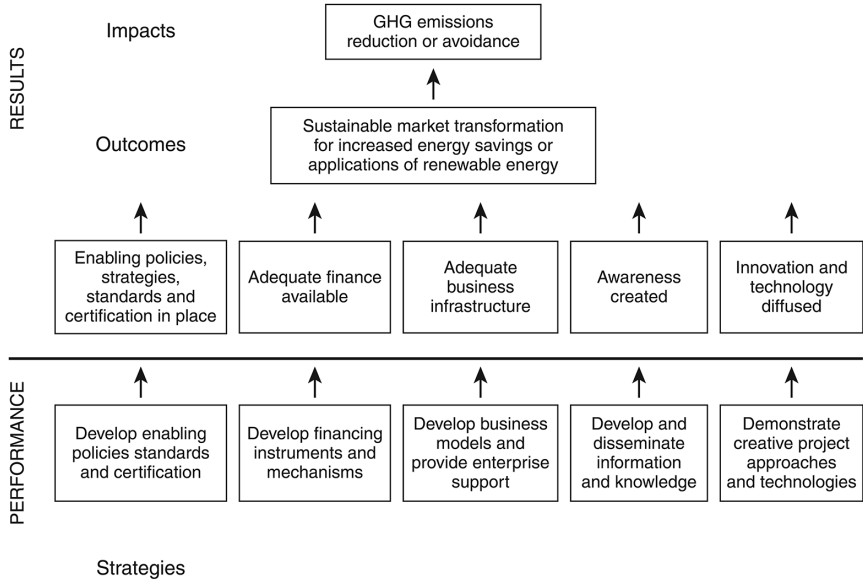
RESULTS

Impacts

GHG emissions reduction or avoidance

Outcomes

Sustainable market transformation for increased energy savings or applications of renewable energy

Enabling policies, strategies, standards and certification in place

Adequate finance available

Adequate business infrastructure

Awareness created

Innovation and technology diffused

PERFORMANCE

Develop enabling policies standards and certification

Develop financing instruments and mechanisms

Develop business models and provide enterprise support

Develop and disseminate information and knowledge

Demonstrate creative project approaches and technologies

Strategies